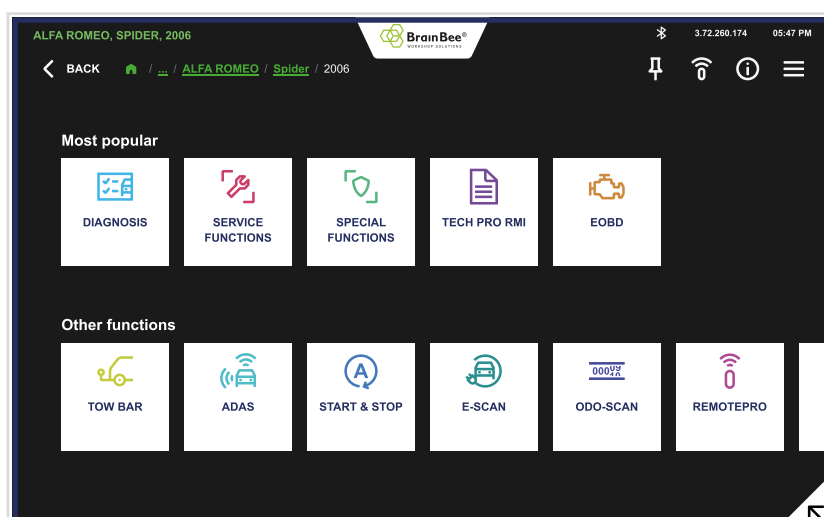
ALFA ROMEO, SPIDER, 2006

BrainBee®
WORKSHOP SOLUTIONS

3.72.260.174 05:47 PM

BACK / ... / ALFA ROMEO / Spider / 2006

Most popular

DIAGNOSIS

SERVICE FUNCTIONS

SPECIAL FUNCTIONS

TECH PRO RMI

EOBD

Other functions

TOW BAR

ADAS

START & STOP

E-SCAN

000 ODO-SCAN

REMOTEPRO